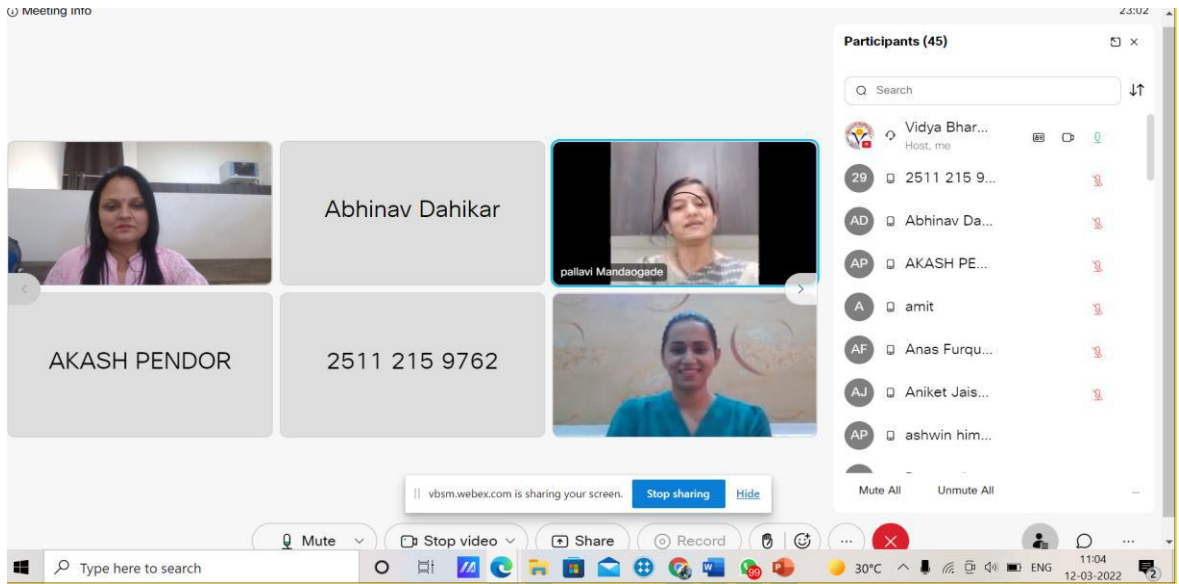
Meeting info

23:02

Participants (45)

Search

Vidya Bhar...
Host, me

29 2511 215 9...

AD Abhinav Da...

AP AKASH PE...

A amit

AF Anas Furqu...

AJ Aniket Jais...

AP ashwin him...

Mute All

Unmute All

Abhinav Dahikar

pallavi Mandaogade

AKASH PENDOR

2511 215 9762

vbsm.webex.com is sharing your screen.

Stop sharing

Hide

Mute

Stop video

Share

Record

Type here to search

30°C

ENG

11:04
12-03-2022